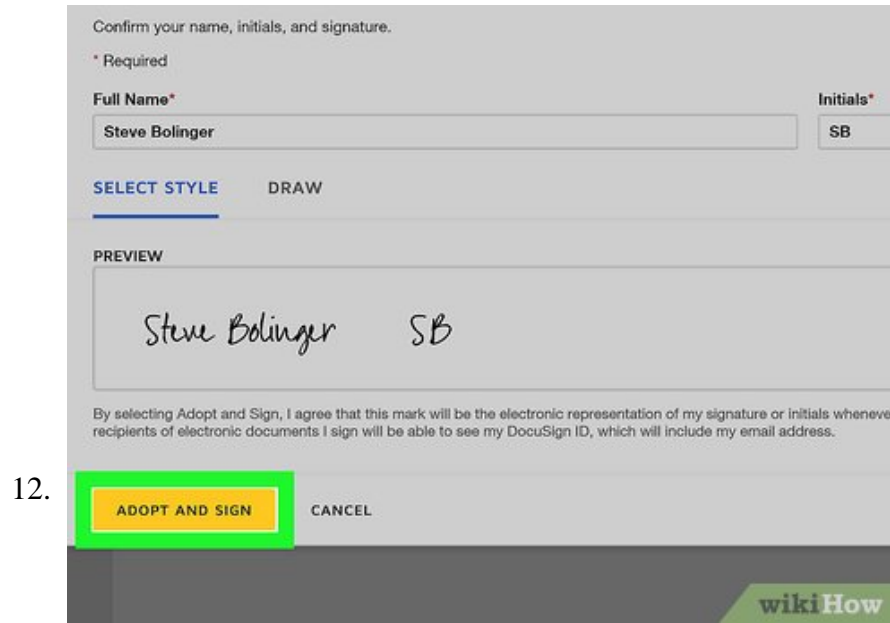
Confirm your name, initials, and signature.

* Required

Full Name*

Steve Bolinger

Initials*

SB

SELECT STYLE

DRAW

PREVIEW

Steve Bolinger SB

By selecting Adopt and Sign, I agree that this mark will be the electronic representation of my signature or initials wheneve recipients of electronic documents I sign will be able to see my DocuSign ID, which will include my email address.

12.

ADOPT AND SIGN

CANCEL

wikiHow